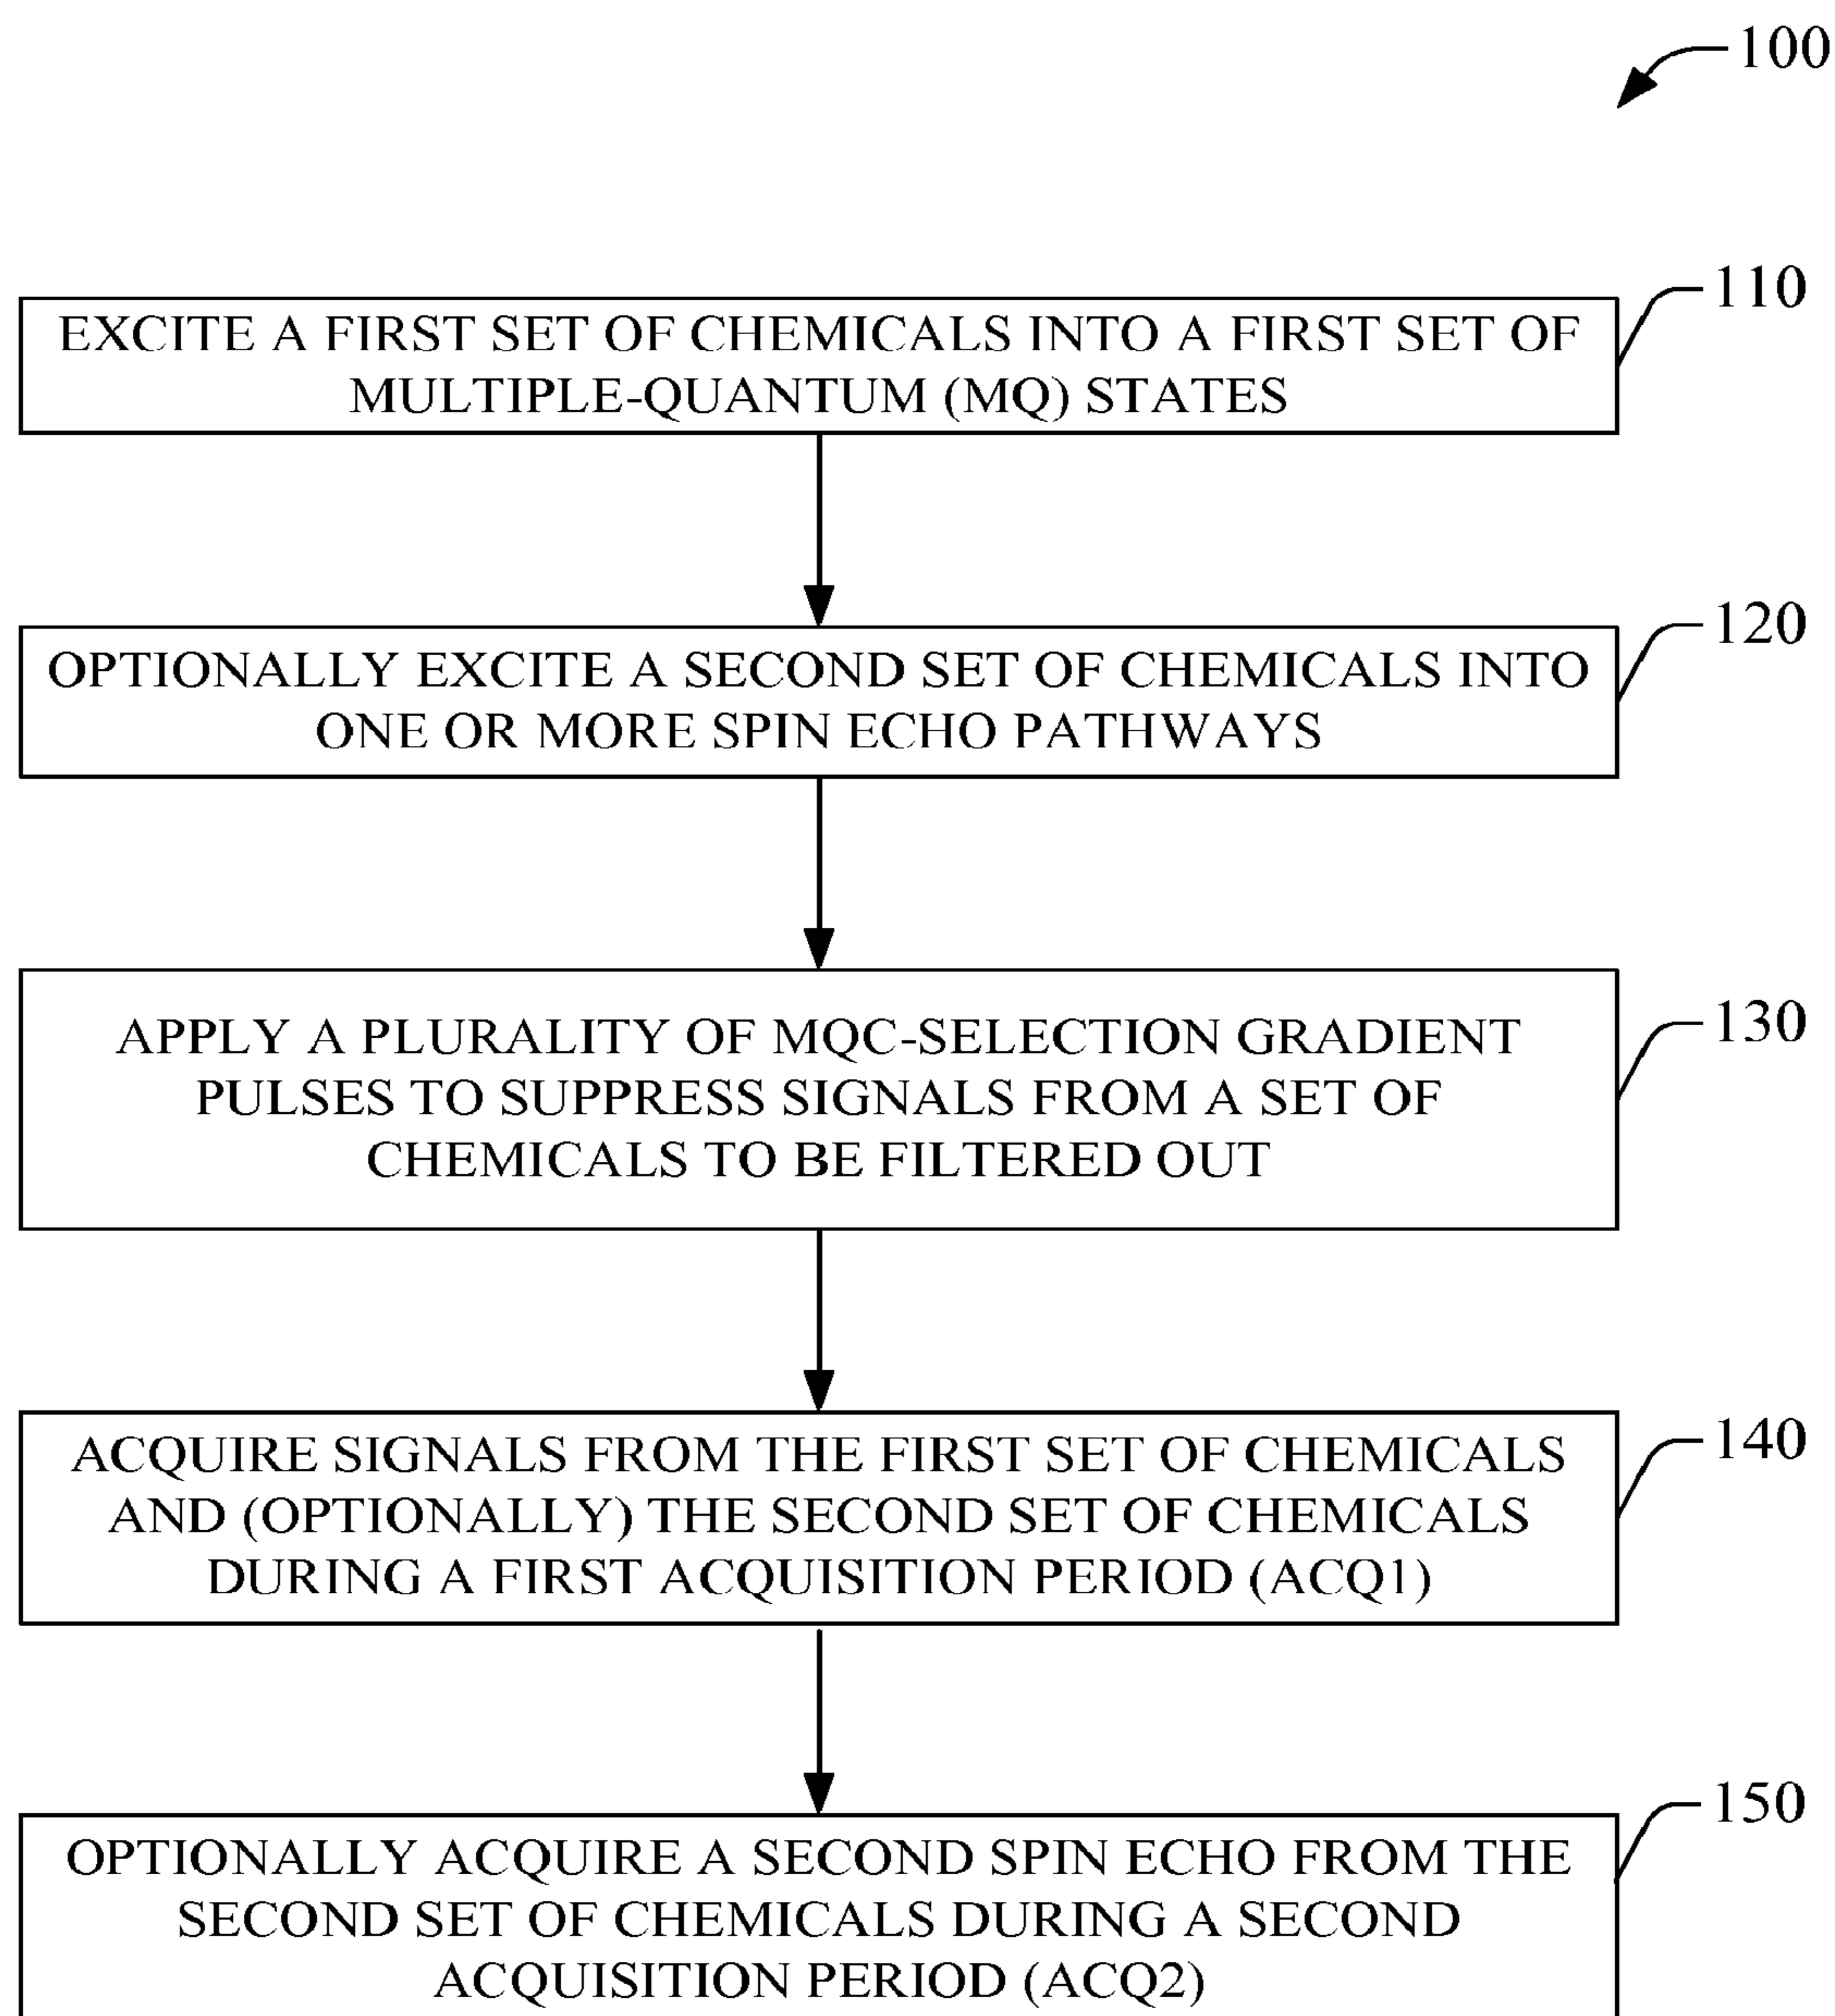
100

110

EXCITE A FIRST SET OF CHEMICALS INTO A FIRST SET OF MULTIPLE-QUANTUM (MQ) STATES

120

OPTIONALLY EXCITE A SECOND SET OF CHEMICALS INTO ONE OR MORE SPIN ECHO PATHWAYS

130

APPLY A PLURALITY OF MQC-SELECTION GRADIENT PULSES TO SUPPRESS SIGNALS FROM A SET OF CHEMICALS TO BE FILTERED OUT

140

ACQUIRE SIGNALS FROM THE FIRST SET OF CHEMICALS AND (OPTIONALLY) THE SECOND SET OF CHEMICALS DURING A FIRST ACQUISITION PERIOD (ACQ1)

150

OPTIONALLY ACQUIRE A SECOND SPIN ECHO FROM THE SECOND SET OF CHEMICALS DURING A SECOND ACQUISITION PERIOD (ACQ2)